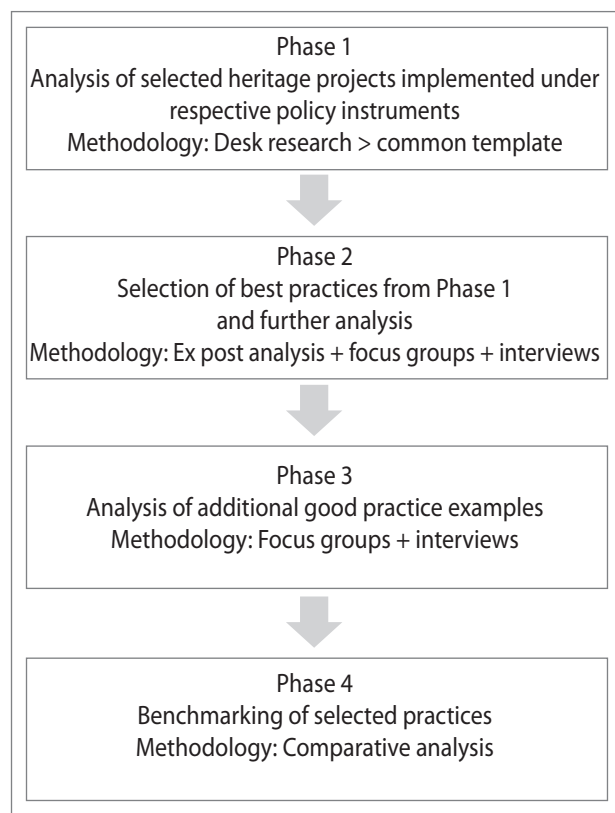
Phase 1
Analysis of selected heritage projects implemented under respective policy instruments
Methodology: Desk research > common template

Phase 2
Selection of best practices from Phase 1 and further analysis
Methodology: Ex post analysis + focus groups + interviews

Phase 3
Analysis of additional good practice examples
Methodology: Focus groups + interviews

Phase 4
Benchmarking of selected practices
Methodology: Comparative analysis